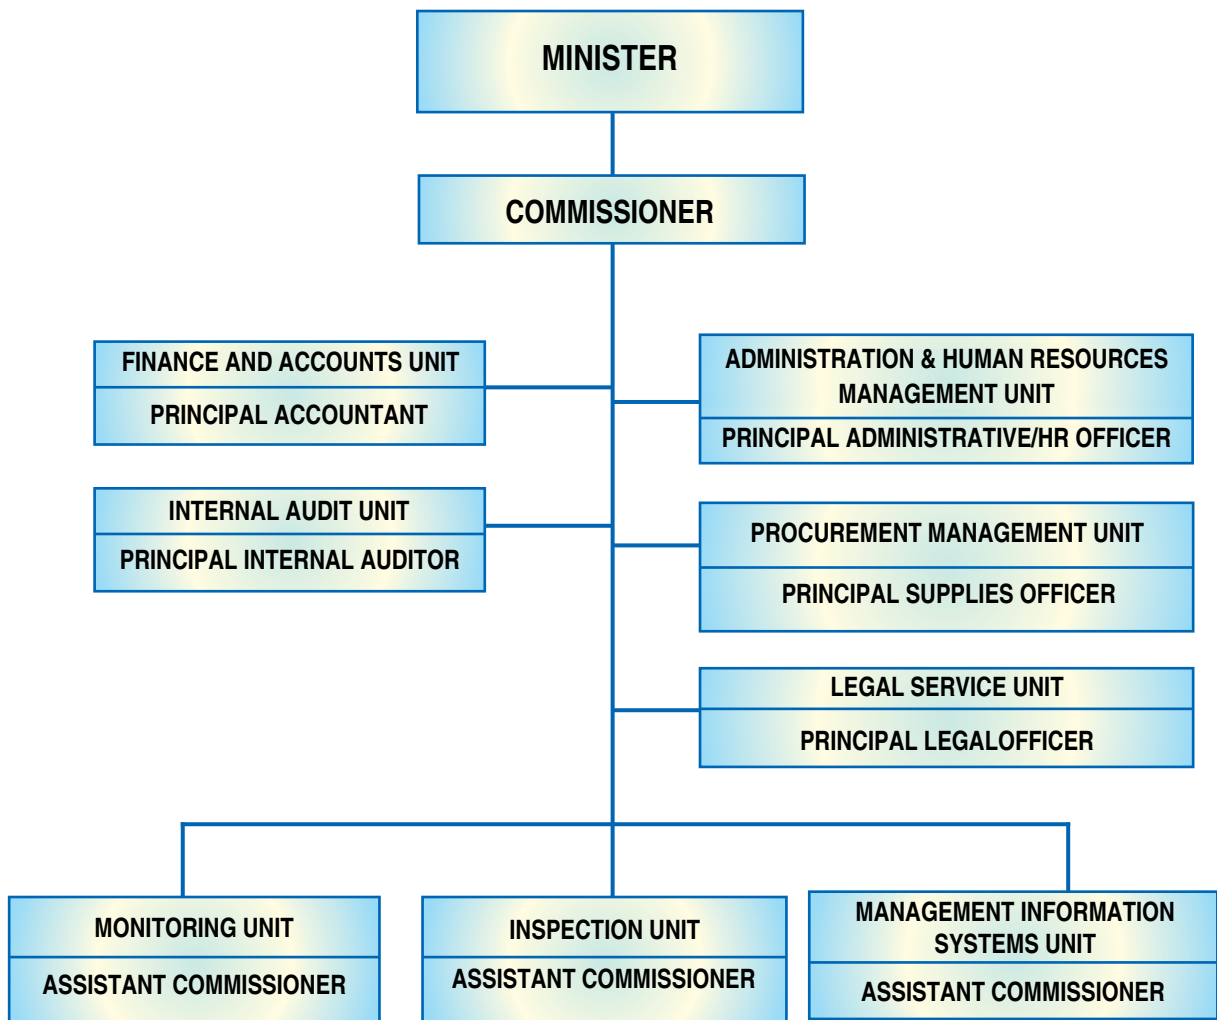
MINISTER

COMMISSIONER

FINANCE AND ACCOUNTS UNIT

PRINCIPAL ACCOUNTANT

ADMINISTRATION & HUMAN RESOURCES MANAGEMENT UNIT

PRINCIPAL ADMINISTRATIVE/HR OFFICER

INTERNAL AUDIT UNIT

PRINCIPAL INTERNAL AUDITOR

PROCUREMENT MANAGEMENT UNIT

PRINCIPAL SUPPLIES OFFICER

LEGAL SERVICE UNIT

PRINCIPAL LEGALOFFICER

MONITORING UNIT

ASSISTANT COMMISSIONER

INSPECTION UNIT

ASSISTANT COMMISSIONER

MANAGEMENT INFORMATION SYSTEMS UNIT

ASSISTANT COMMISSIONER